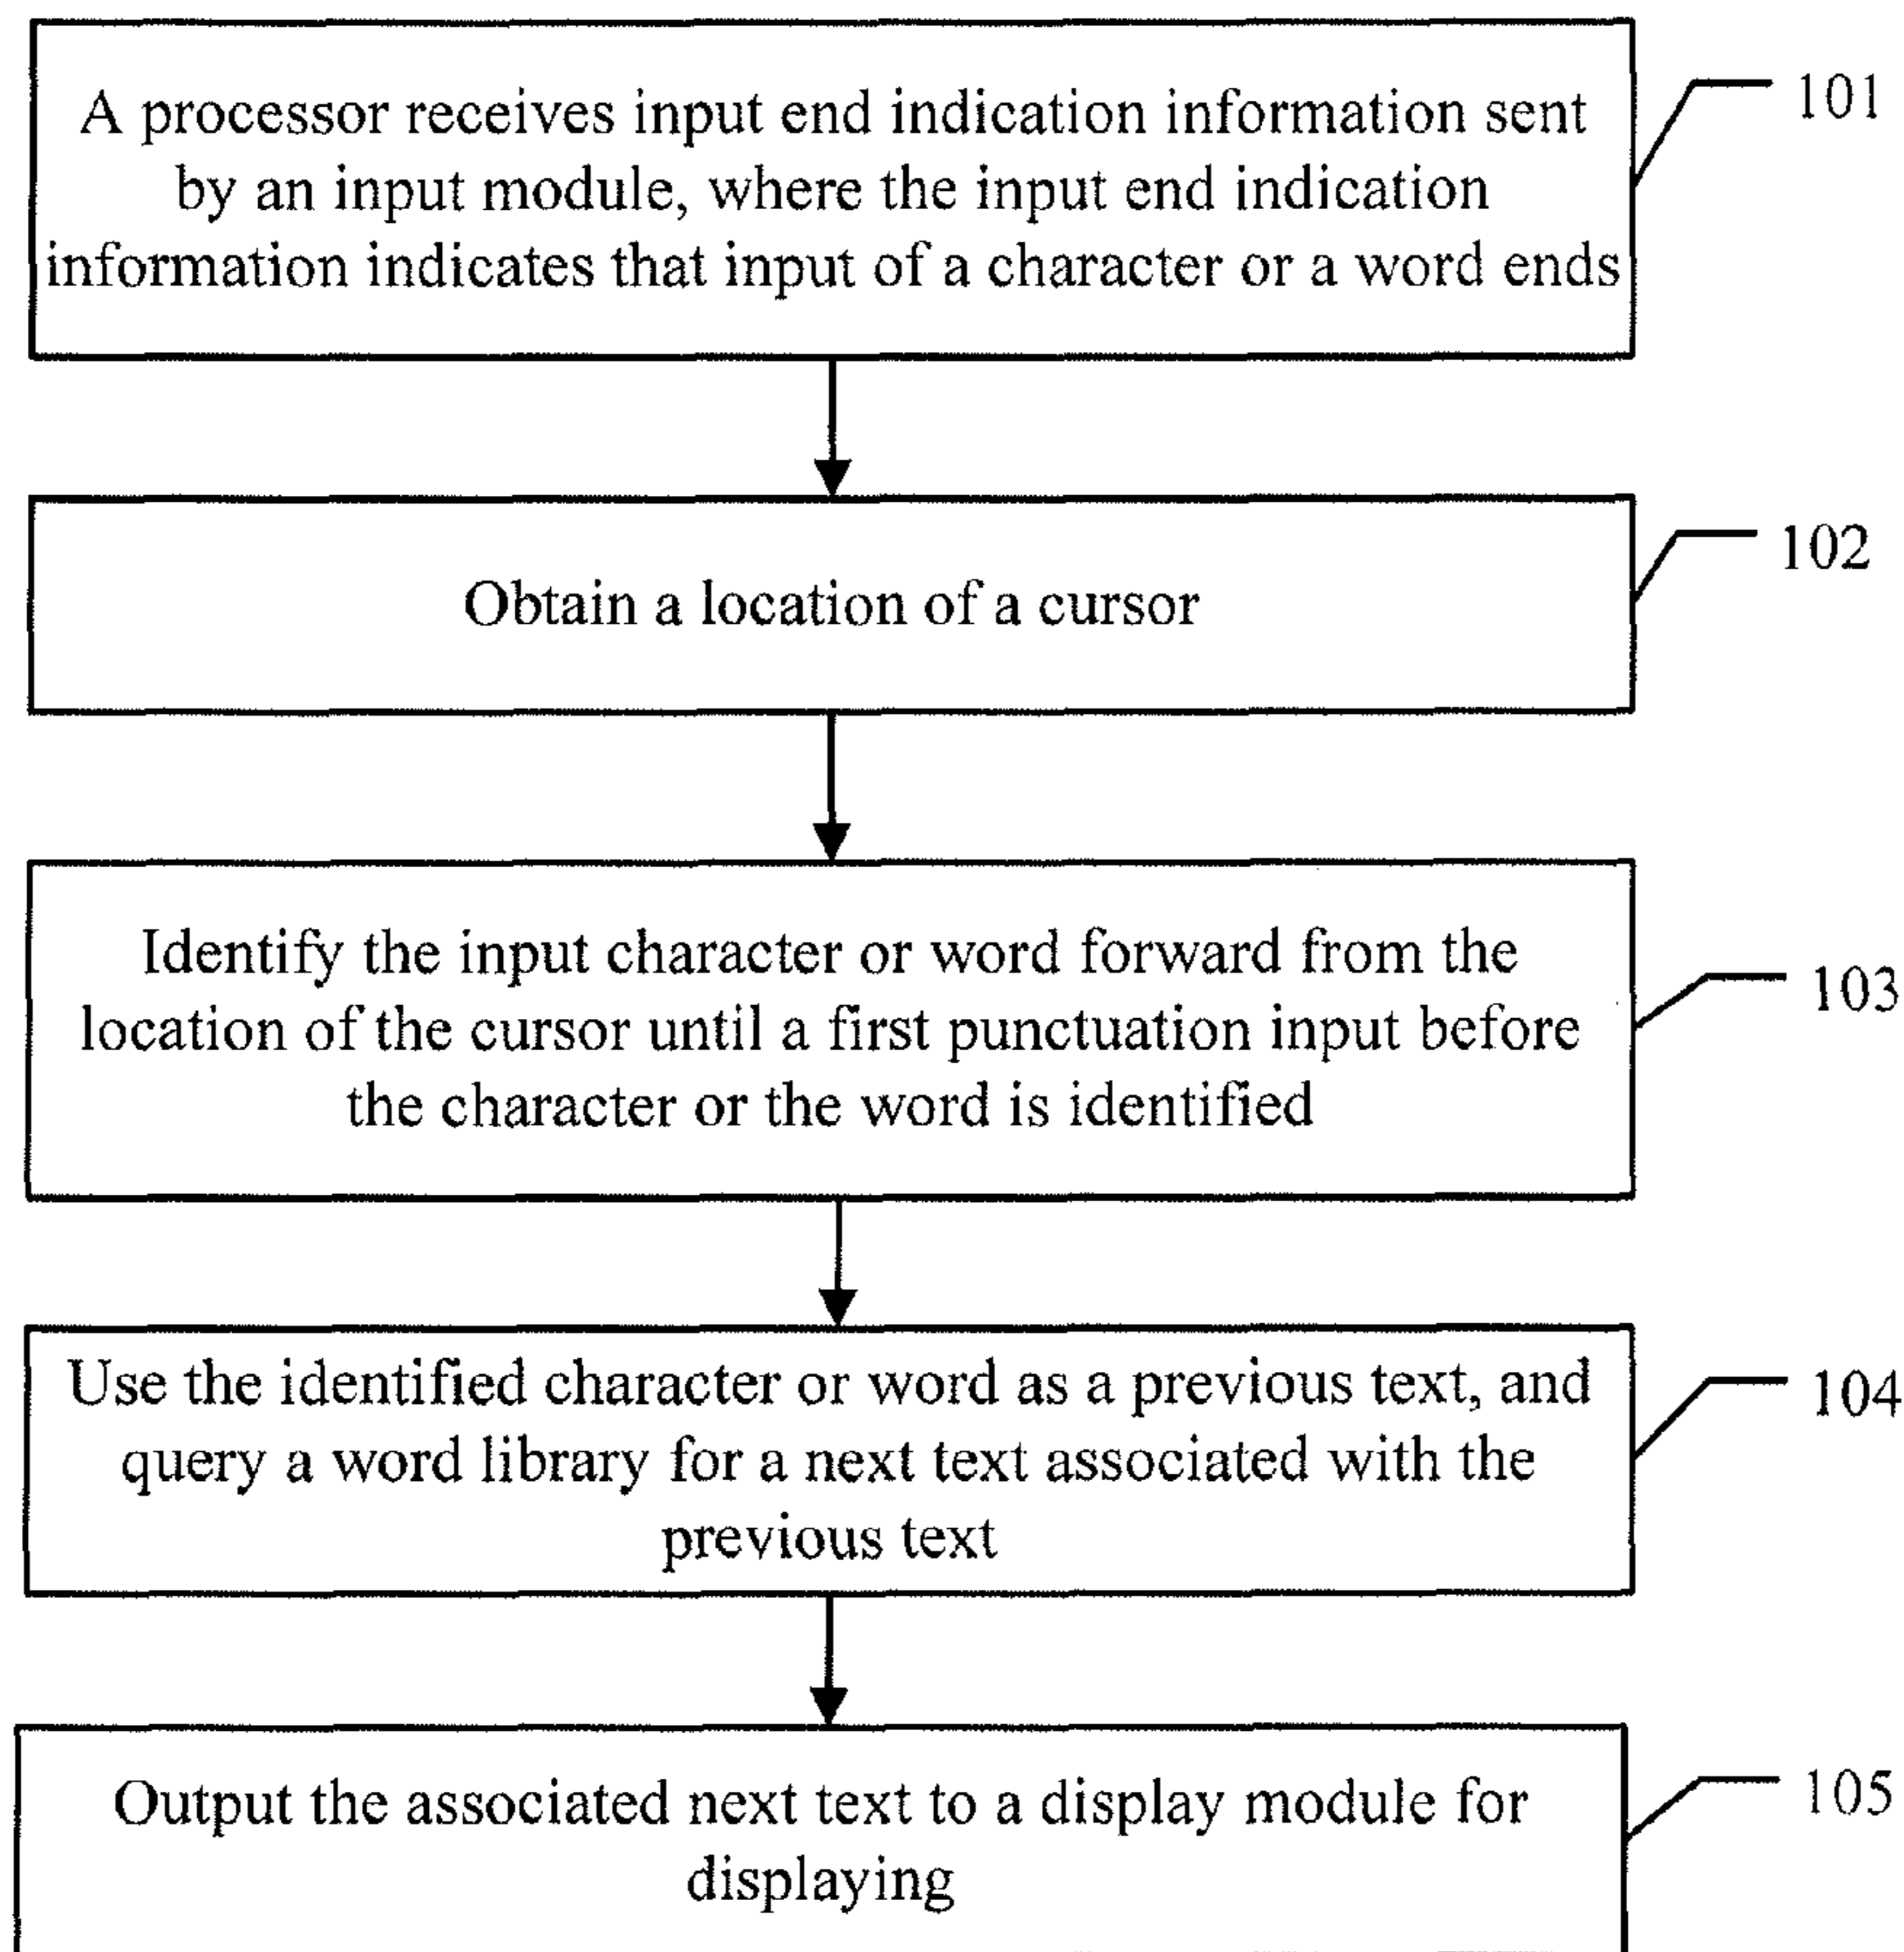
A processor receives input end indication information sent by an input module, where the input end indication information indicates that input of a character or a word ends

101

Obtain a location of a cursor

102

Identify the input character or word forward from the location of the cursor until a first punctuation input before the character or the word is identified

103

Use the identified character or word as a previous text, and query a word library for a next text associated with the previous text

104

Output the associated next text to a display module for displaying

105